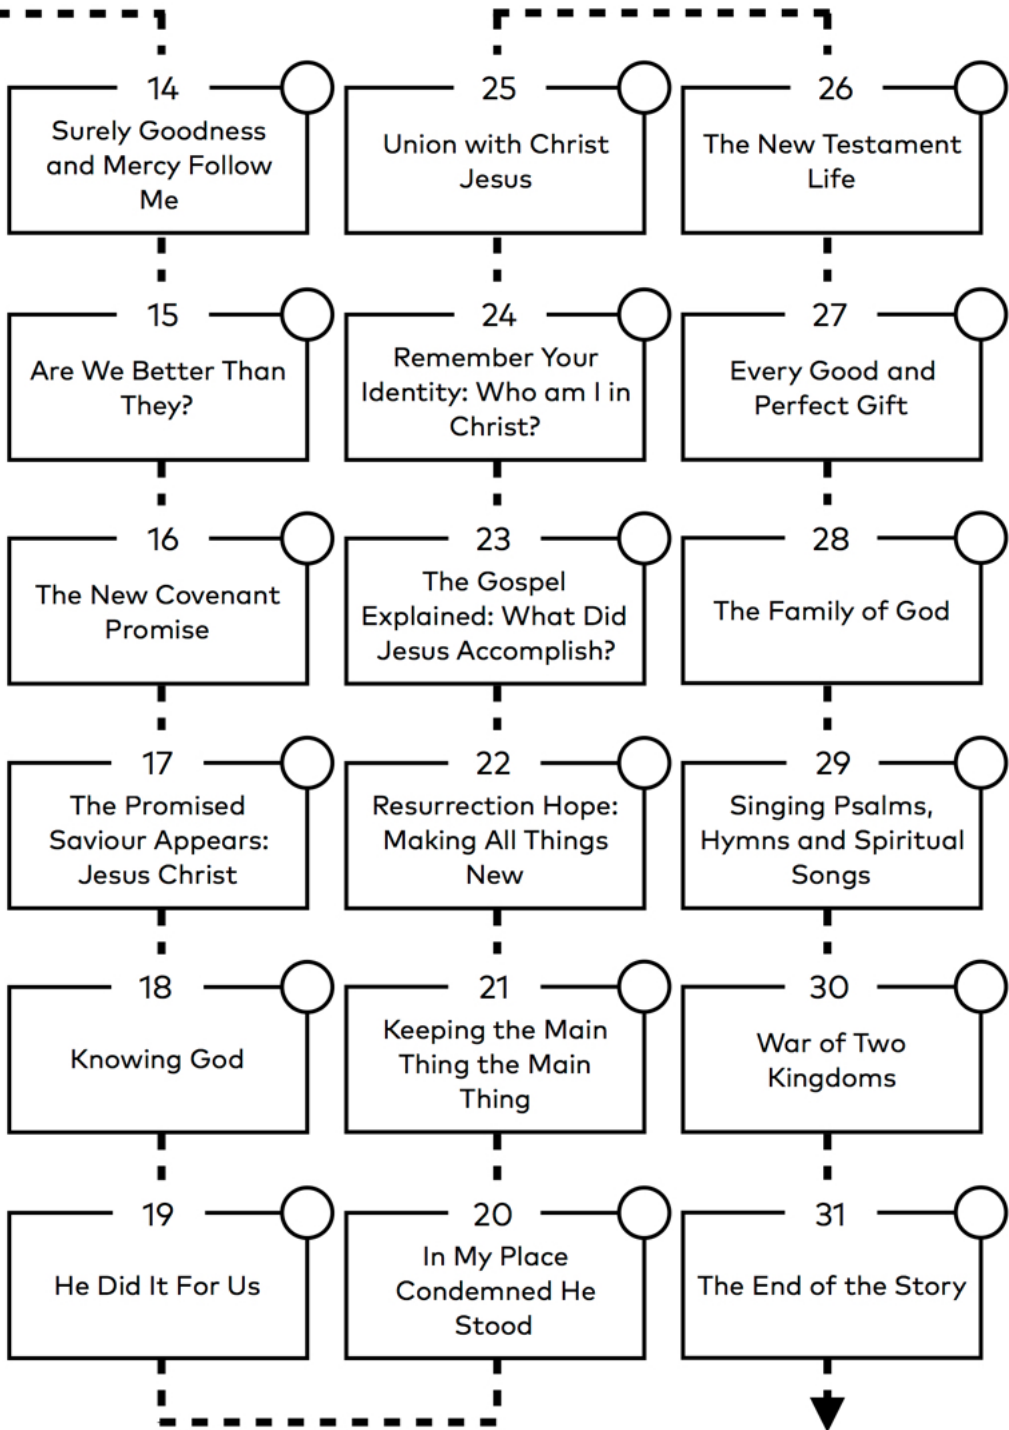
14
Surely Goodness and Mercy Follow Me

15
Are We Better Than They?

16
The New Covenant Promise

17
The Promised Saviour Appears: Jesus Christ

18
Knowing God

19
He Did It For Us

20
In My Place Condemned He Stood

21
Keeping the Main Thing the Main Thing

22
Resurrection Hope: Making All Things New

23
The Gospel Explained: What Did Jesus Accomplish?

24
Remember Your Identity: Who am I in Christ?

25
Union with Christ Jesus

26
The New Testament Life

27
Every Good and Perfect Gift

28
The Family of God

29
Singing Psalms, Hymns and Spiritual Songs

30
War of Two Kingdoms

31
The End of the Story